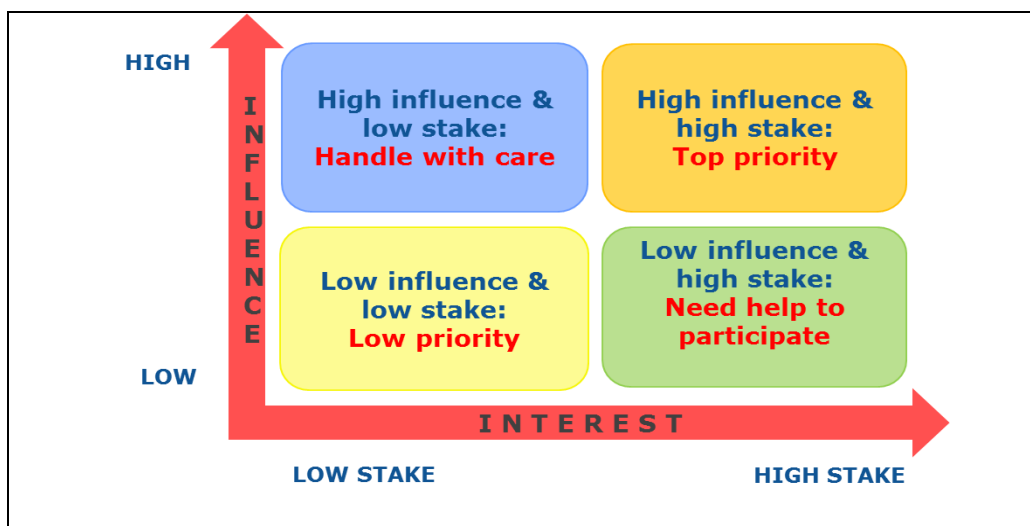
HIGH

INFLUENCE

LOW

High influence & low stake: Handle with care

High influence & high stake: Top priority

Low influence & low stake: Low priority

Low influence & high stake: Need help to participate

INTEREST

LOW STAKE

HIGH STAKE